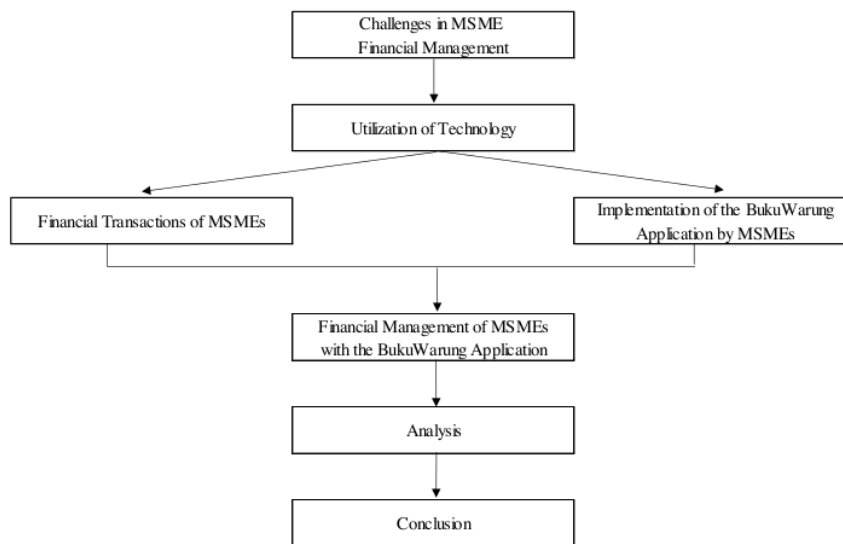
Challenges in MSME Financial Management

Utilization of Technology

Financial Transactions of MSMEs

Implementation of the BukuWarung Application by MSMEs

Financial Management of MSMEs with the BukuWarung Application

Analysis

Conclusion